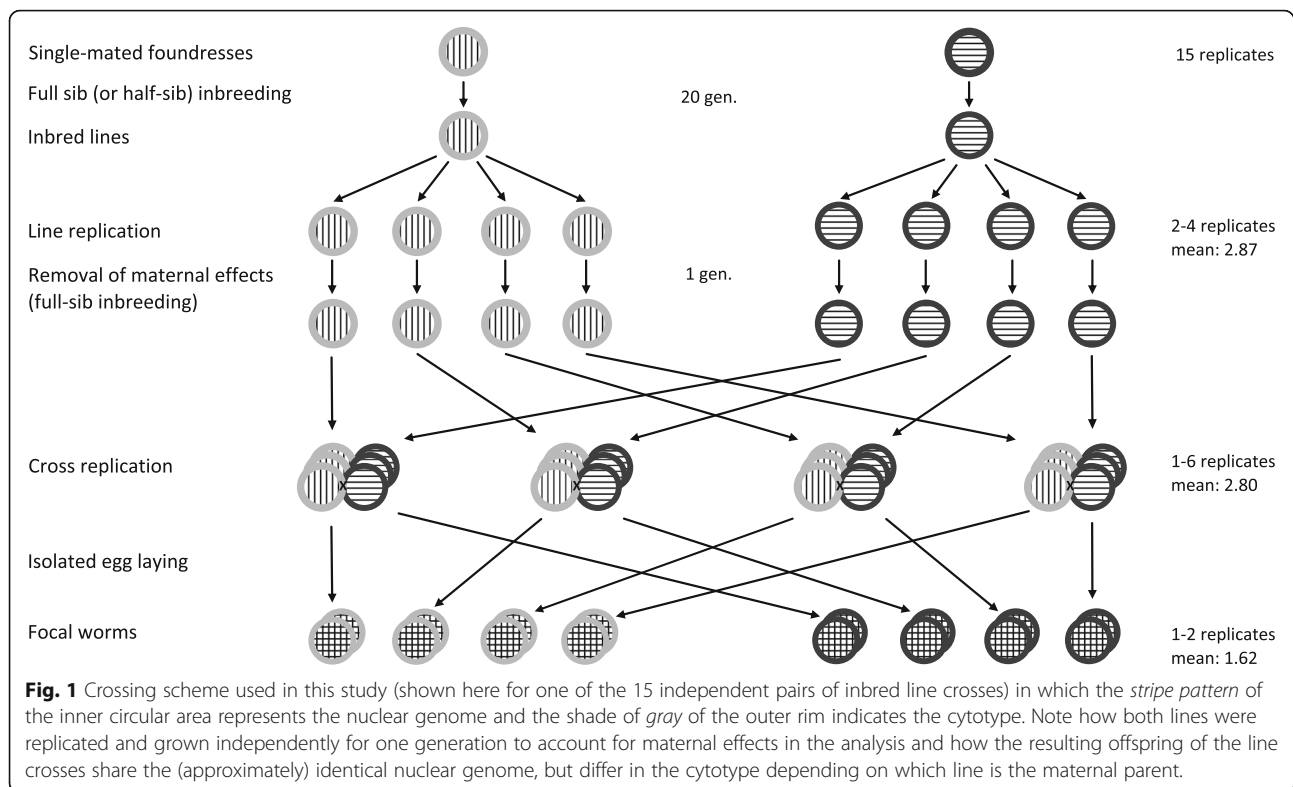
Single-mated foundresses

15 replicates

Full sib (or half-sib) inbreeding

20 gen.

Inbred lines

Line replication

2-4 replicates
mean: 2.87

Removal of maternal effects
(full-sib inbreeding)

1 gen.

Cross replication

1-6 replicates
mean: 2.80

Isolated egg laying

Focal worms

1-2 replicates
mean: 1.62

**Fig. 1** Crossing scheme used in this study (shown here for one of the 15 independent pairs of inbred line crosses) in which the *stripe pattern* of the inner circular area represents the nuclear genome and the shade of *gray* of the outer rim indicates the cytotype. Note how both lines were replicated and grown independently for one generation to account for maternal effects in the analysis and how the resulting offspring of the line crosses share the (approximately) identical nuclear genome, but differ in the cytotype depending on which line is the maternal parent.